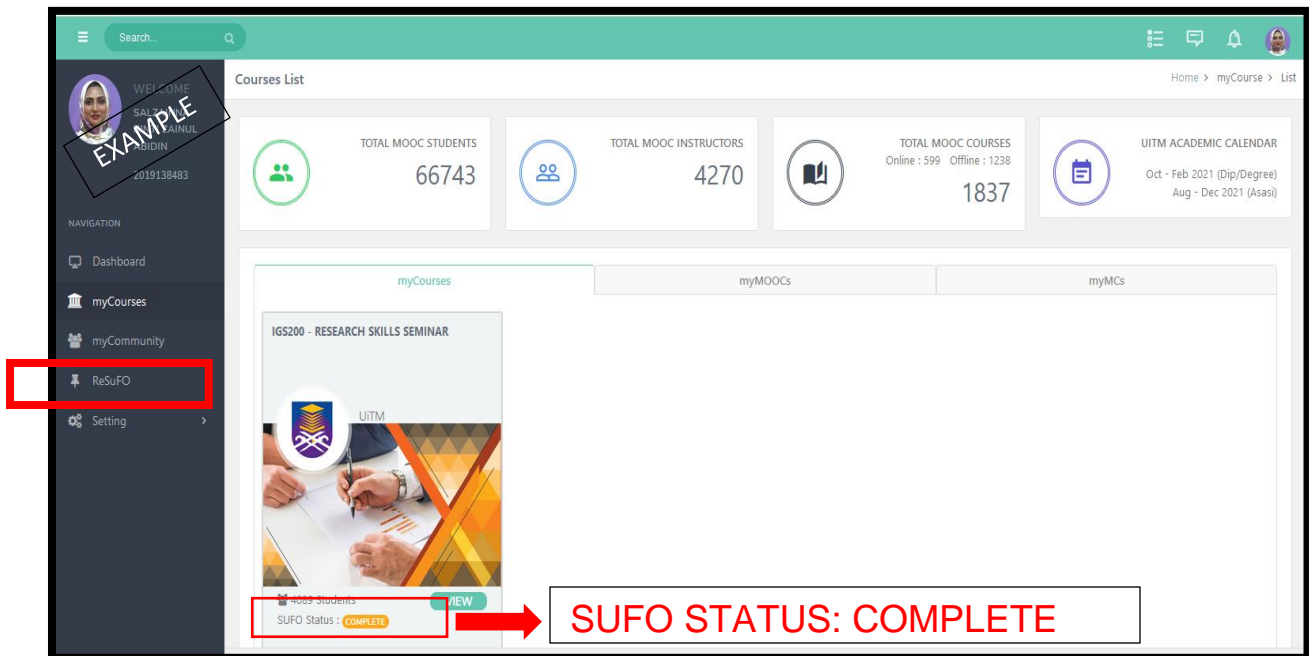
Search...

WELCOME
SALZ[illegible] ZAINUL ABIDIN
2019138483

EXAMPLE

NAVIGATION

Dashboard
myCourses
myCommunity
ReSuFO
Setting

Courses List

Home > myCourse > List

TOTAL MOOC STUDENTS
66743

TOTAL MOOC INSTRUCTORS
4270

TOTAL MOOC COURSES
Online : 599 Offline : 1238
1837

UITM ACADEMIC CALENDAR
Oct - Feb 2021 (Dip/Degree)
Aug - Dec 2021 (Asasi)

myCourses

myMOOCs

myMCs

IGS200 - RESEARCH SKILLS SEMINAR

UiTM

4069 Students

VIEW

SUFO Status : COMPLETE

SUFO STATUS: COMPLETE